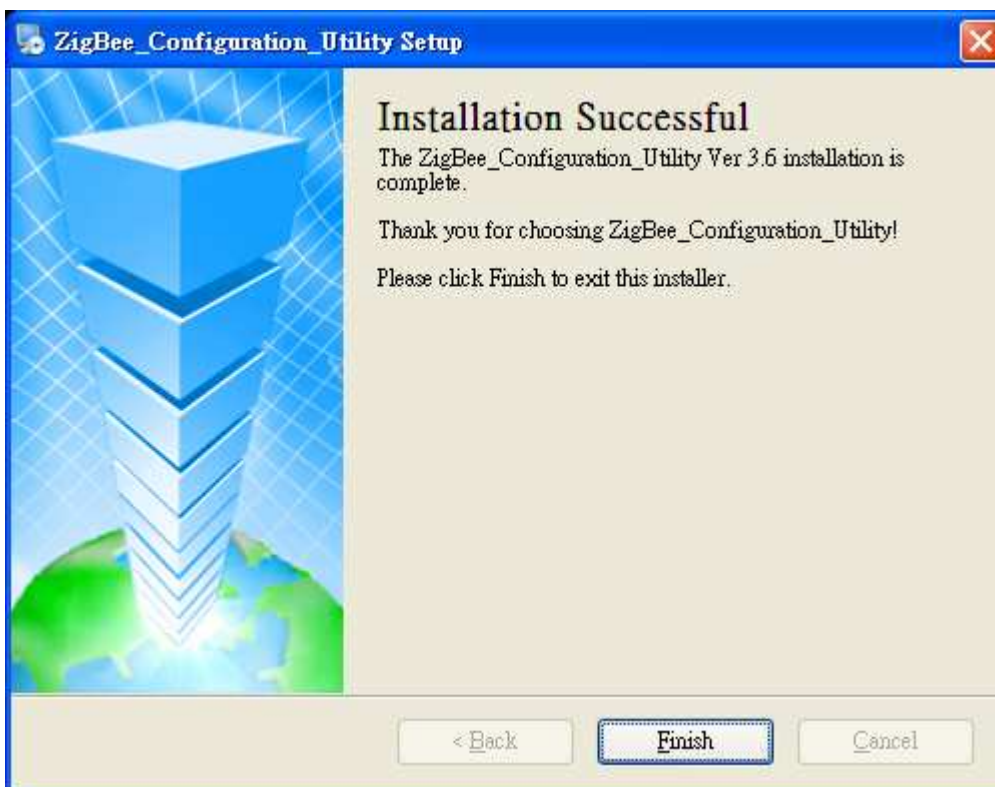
ZigBee_Configuration_Utility Setup

Installation Successful

The ZigBee_Configuration_Utility Ver 3.6 installation is complete.

Thank you for choosing ZigBee_Configuration_Utility!

Please click Finish to exit this installer.

< Back

Finish

Cancel